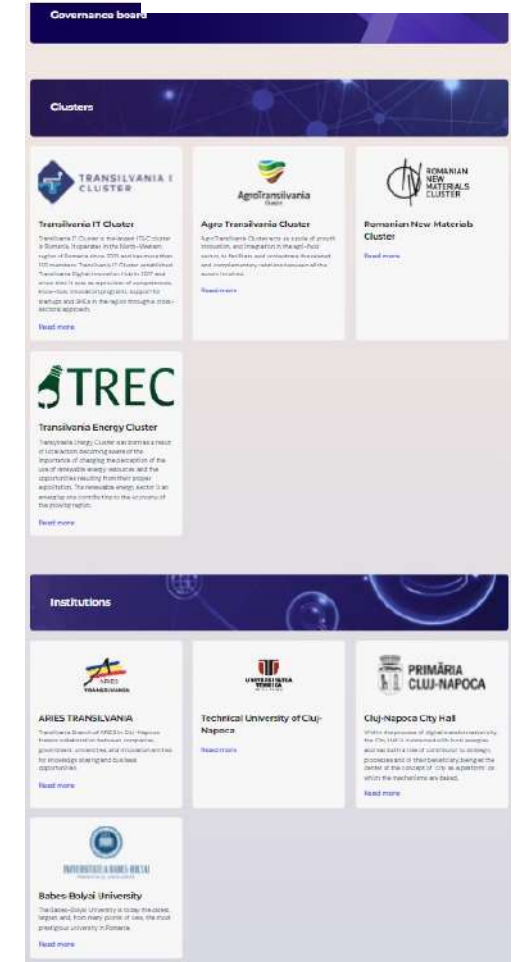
Governance board

Clusters

TRANSILVANIA IT CLUSTER

Transilvania IT Cluster

Transilvania IT Cluster is the largest IT&C cluster in Romania, the largest in the North-Western region of Romania since 2012 and has more than 100 members. Transilvania IT Cluster established Transilvania Digital Innovation Hub in 2017 and since then it acts as a provider of competences, know-how, innovation programs, support for startups and SMEs in the region through a cross-sectoral approach.

Read more

AgroTransilvania Cluster

Agro Transilvania Cluster

AgroTransilvania Cluster acts as a pole of growth, innovation, and integration in the agri-food sector, to facilitate and strengthen the national and complementary relations between all the actors involved.

Read more

ROMANIAN NEW MATERIALS CLUSTER

Romanian New Materials Cluster

Read more

TREC

Transilvania Energy Cluster

Transylvania Energy Cluster was formed as a result of local actors becoming aware of the importance of changing the perception of the use of renewable energy resources and the opportunities resulting from their proper exploitation. The renewable energy sector is an area of the contribution to the economy of the growing region.

Read more

Institutions

ARIES TRANSILVANIA

ARIES TRANSILVANIA

Transilvania Branch of ARIES in Cluj-Napoca fosters collaboration between companies, government, universities and innovation entities for knowledge sharing and business opportunities.

Read more

UNIVERSITATEA TEHNICĂ

Technical University of Cluj-Napoca

Read more

PRIMĂRIA CLUJ-NAPOCA

Cluj-Napoca City Hall

Within the process of digital transformation of the city, the City Hall is involved with local programs and has both a role of contributor to strategic processes and of their beneficiary, being at the center of the concept of "city as a platform" on which the mechanisms are based.

Read more

UNIVERSITATEA BABEȘ-BOLYAI

Babes-Bolyai University

The Babes-Bolyai University is today the oldest, largest and, from many points of view, the most prestigious university in Romania.

Read more